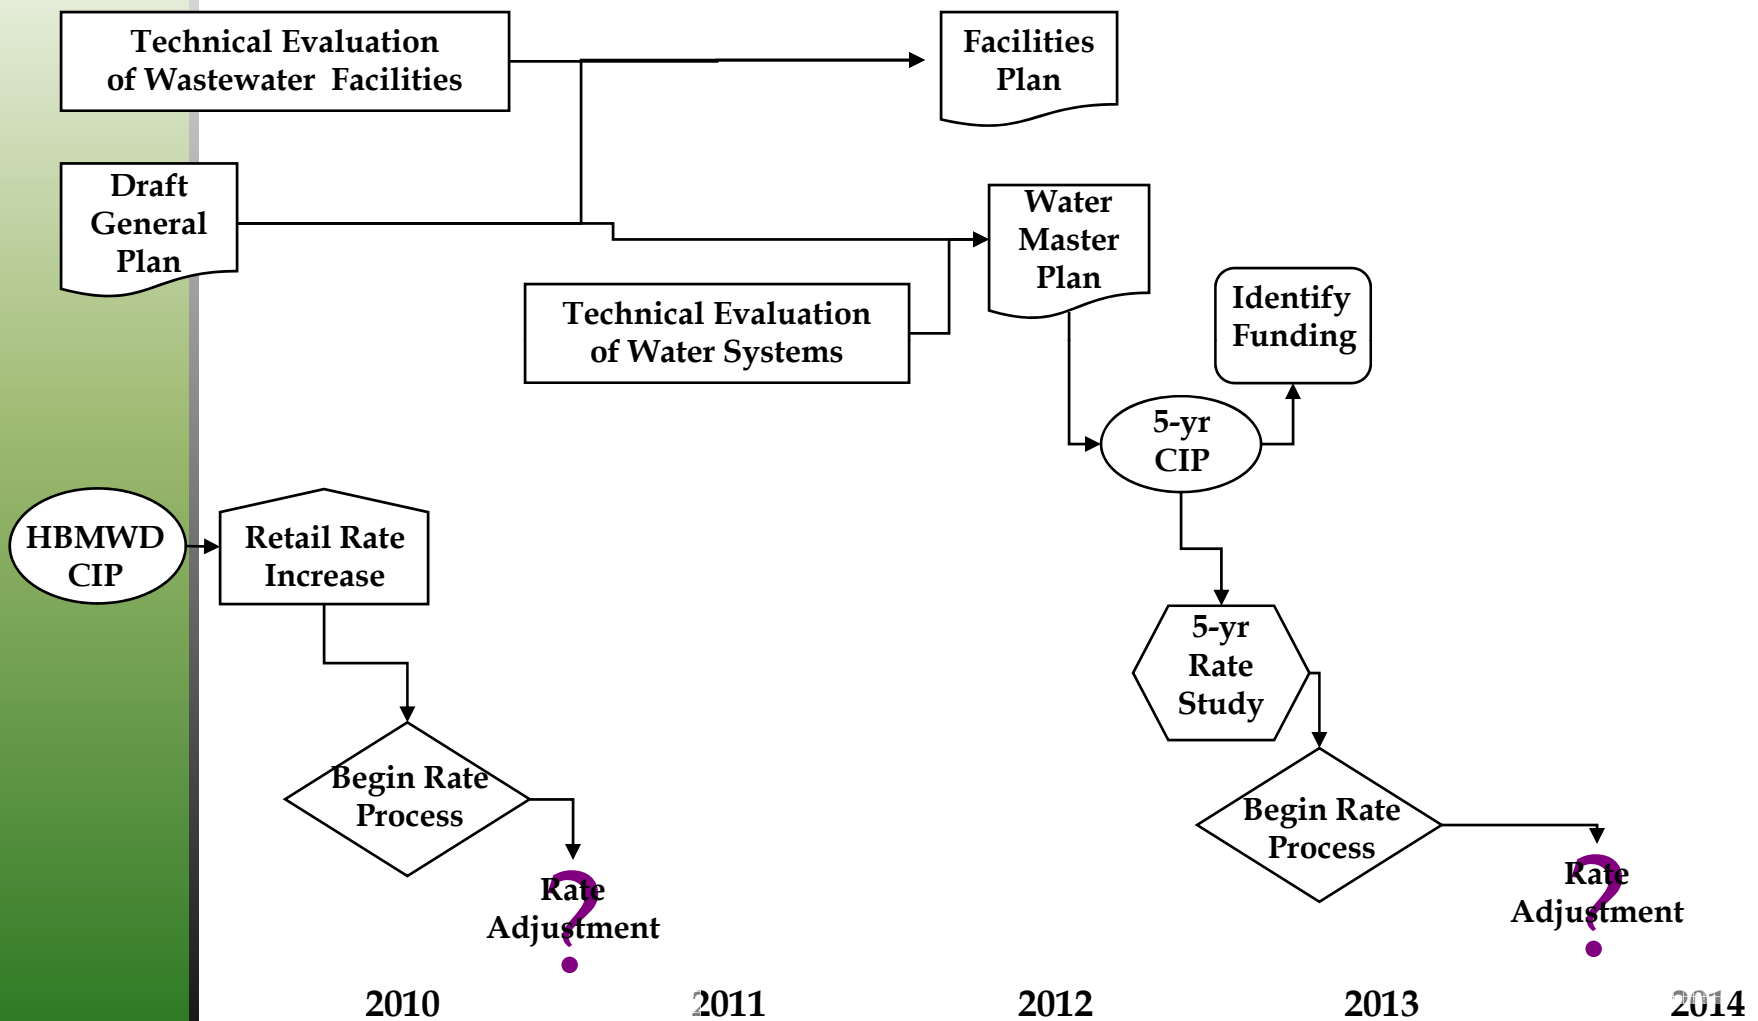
Technical Evaluation of Wastewater Facilities

Facilities Plan

Draft General Plan

Water Master Plan

Technical Evaluation of Water Systems

Identify Funding

5-yr CIP

HBMWD CIP

Retail Rate Increase

5-yr Rate Study

Begin Rate Process

Begin Rate Process

Rate Adjustment ?

Rate Adjustment ?

2010

2011

2012

2013

2014